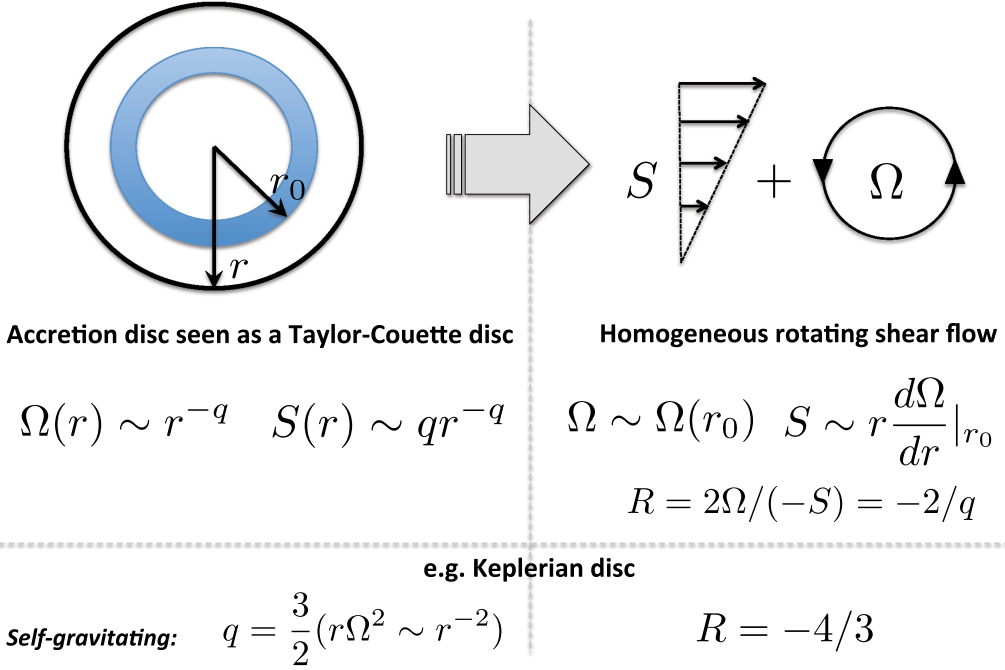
$r_0$

$r$

$S$ $+$ $\Omega$

Accretion disc seen as a Taylor-Couette disc

Homogeneous rotating shear flow

$\Omega(r) \sim r^{-q}$ $S(r) \sim qr^{-q}$

$\Omega \sim \Omega(r_0)$ $S \sim r\frac{d\Omega}{dr}|_{r_0}$

$R = 2\Omega/(-S) = -2/q$

e.g. Keplerian disc

Self-gravitating: $q = \frac{3}{2}(r\Omega^2 \sim r^{-2})$

$R = -4/3$